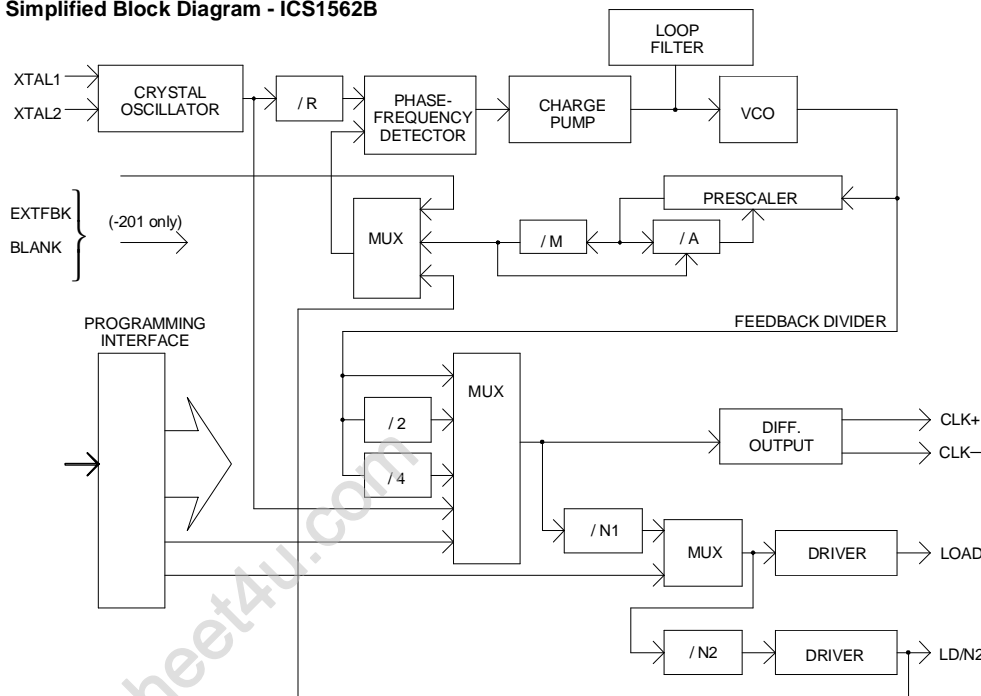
Simplified Block Diagram - ICS1562B

XTAL1
XTAL2
CRYSTAL OSCILLATOR
/ R
PHASE-FREQUENCY DETECTOR
CHARGE PUMP
LOOP FILTER
VCO

EXTFBK
BLANK
(-201 only)
MUX
PRESCALER
/ M
/ A
FEEDBACK DIVIDER

PROGRAMMING INTERFACE
MUX
/ 2
/ 4
DIFF. OUTPUT
CLK+
CLK–
/ N1
MUX
DRIVER
LOAD
/ N2
DRIVER
LD/N2

heet4u.com